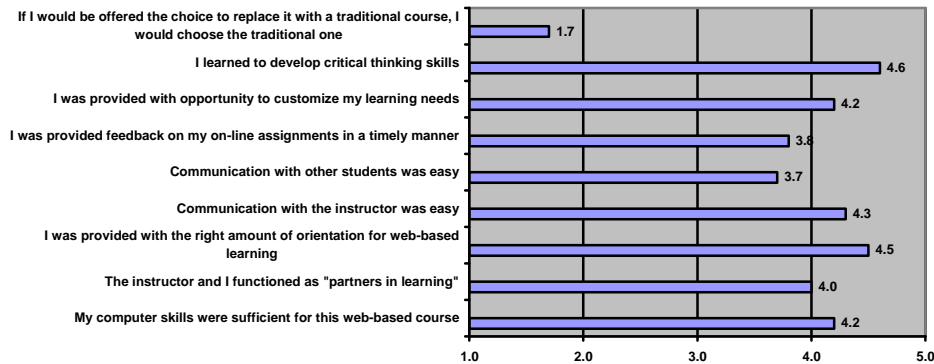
If I would be offered the choice to replace it with a traditional course, I would choose the traditional one 1.7

I learned to develop critical thinking skills 4.6

I was provided with opportunity to customize my learning needs 4.2

I was provided feedback on my on-line assignments in a timely manner 3.8

Communication with other students was easy 3.7

Communication with the instructor was easy 4.3

I was provided with the right amount of orientation for web-based learning 4.5

The instructor and I functioned as "partners in learning" 4.0

My computer skills were sufficient for this web-based course 4.2

1.0 2.0 3.0 4.0 5.0